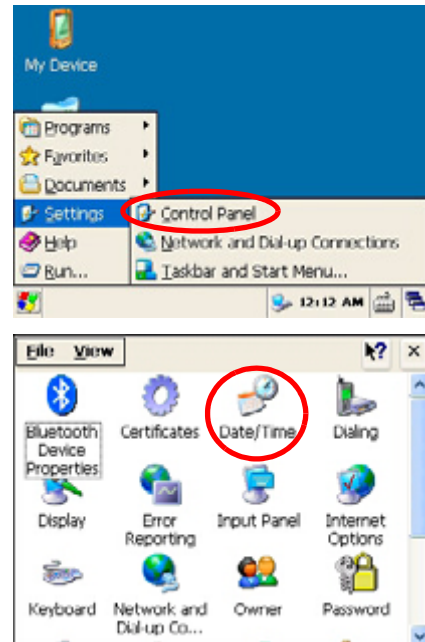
My Device

Programs
Favorites
Documents
Settings
Help
Run...

Control Panel
Network and Dial-up Connections
Taskbar and Start Menu...

12:12 AM

File View

Bluetooth Device Properties
Certificates
Date/Time
Dialing
Display
Error Reporting
Input Panel
Internet Options
Keyboard
Network and Dial-up Co...
Owner
Password